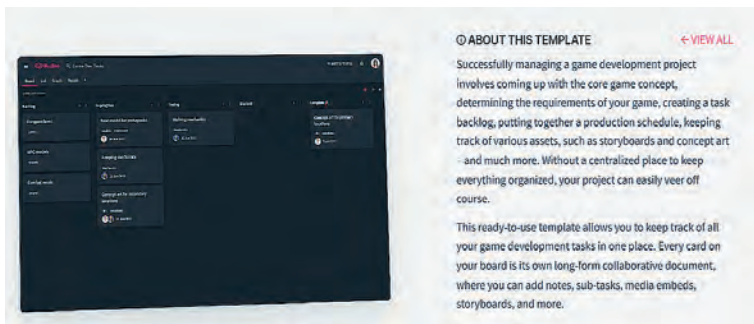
ⓘ ABOUT THIS TEMPLATE

← VIEW ALL

Successfully managing a game development project involves coming up with the core game concept, determining the requirements of your game, creating a task backlog, putting together a production schedule, keeping track of various assets, such as storyboards and concept art – and much more. Without a centralized place to keep everything organized, your project can easily veer off course.

This ready-to-use template allows you to keep track of all your game development tasks in one place. Every card on your board is its own long-form collaborative document, where you can add notes, sub-tasks, media embeds, storyboards, and more.